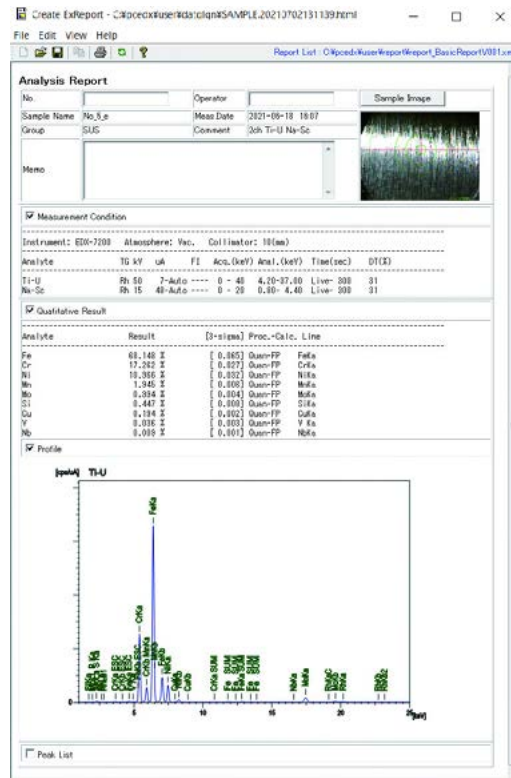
Create ExReport - C:¥pcedx¥user¥data¥qn¥SAMPLE.20210702131139.html

File Edit View Help

Report List : C:¥pcedx¥user¥report¥report_BasicReportV001.xm

Analysis Report

| No. | | Operator | | Sample Image |
|---|---|---|---|---|
| Sample Name | No_5_e | Meas.Date | 2021-06-18 16:07 | |
| Group | SUS | Comment | 3ch Ti-U Na-Sc | |
| Memo | | | | |

☑ Measurement Condition

Instrument: EDX-7200 Atmosphere: Vac. Collimator: 10(mm)

| Analyte | TG kV | uA | FI | Acq.(keV) | Anal.(keV) | Time(sec) | DT(%) |
|---|---|---|---|---|---|---|---|
| Ti-U | Rh 50 | 7-Auto | ---- | 0 - 40 | 4.20-37.00 | Live- 300 | 31 |
| Na-Sc | Rh 15 | 40-Auto | ---- | 0 - 20 | 0.80- 4.40 | Live- 300 | 31 |

☑ Qualitative Result

| Analyte | Result | [3-sigma] | Proc.-Calc. | Line |
|---|---|---|---|---|
| Fe | 68.148 % | [ 0.065] | Quan-FP | FeKa |
| Cr | 17.262 % | [ 0.027] | Quan-FP | CrKa |
| Ni | 10.966 % | [ 0.032] | Quan-FP | NiKa |
| Mn | 1.945 % | [ 0.006] | Quan-FP | MnKa |
| Mo | 0.994 % | [ 0.004] | Quan-FP | MoKa |
| Si | 0.447 % | [ 0.009] | Quan-FP | SiKa |
| Cu | 0.184 % | [ 0.002] | Quan-FP | CuKa |
| V | 0.036 % | [ 0.003] | Quan-FP | V Ka |
| Nb | 0.008 % | [ 0.001] | Quan-FP | NbKa |

☑ Profile

[cps/uA] Ti-U

FeKa

CrKa

0 5 10 15 20 25 [keV]

☐ Peak List